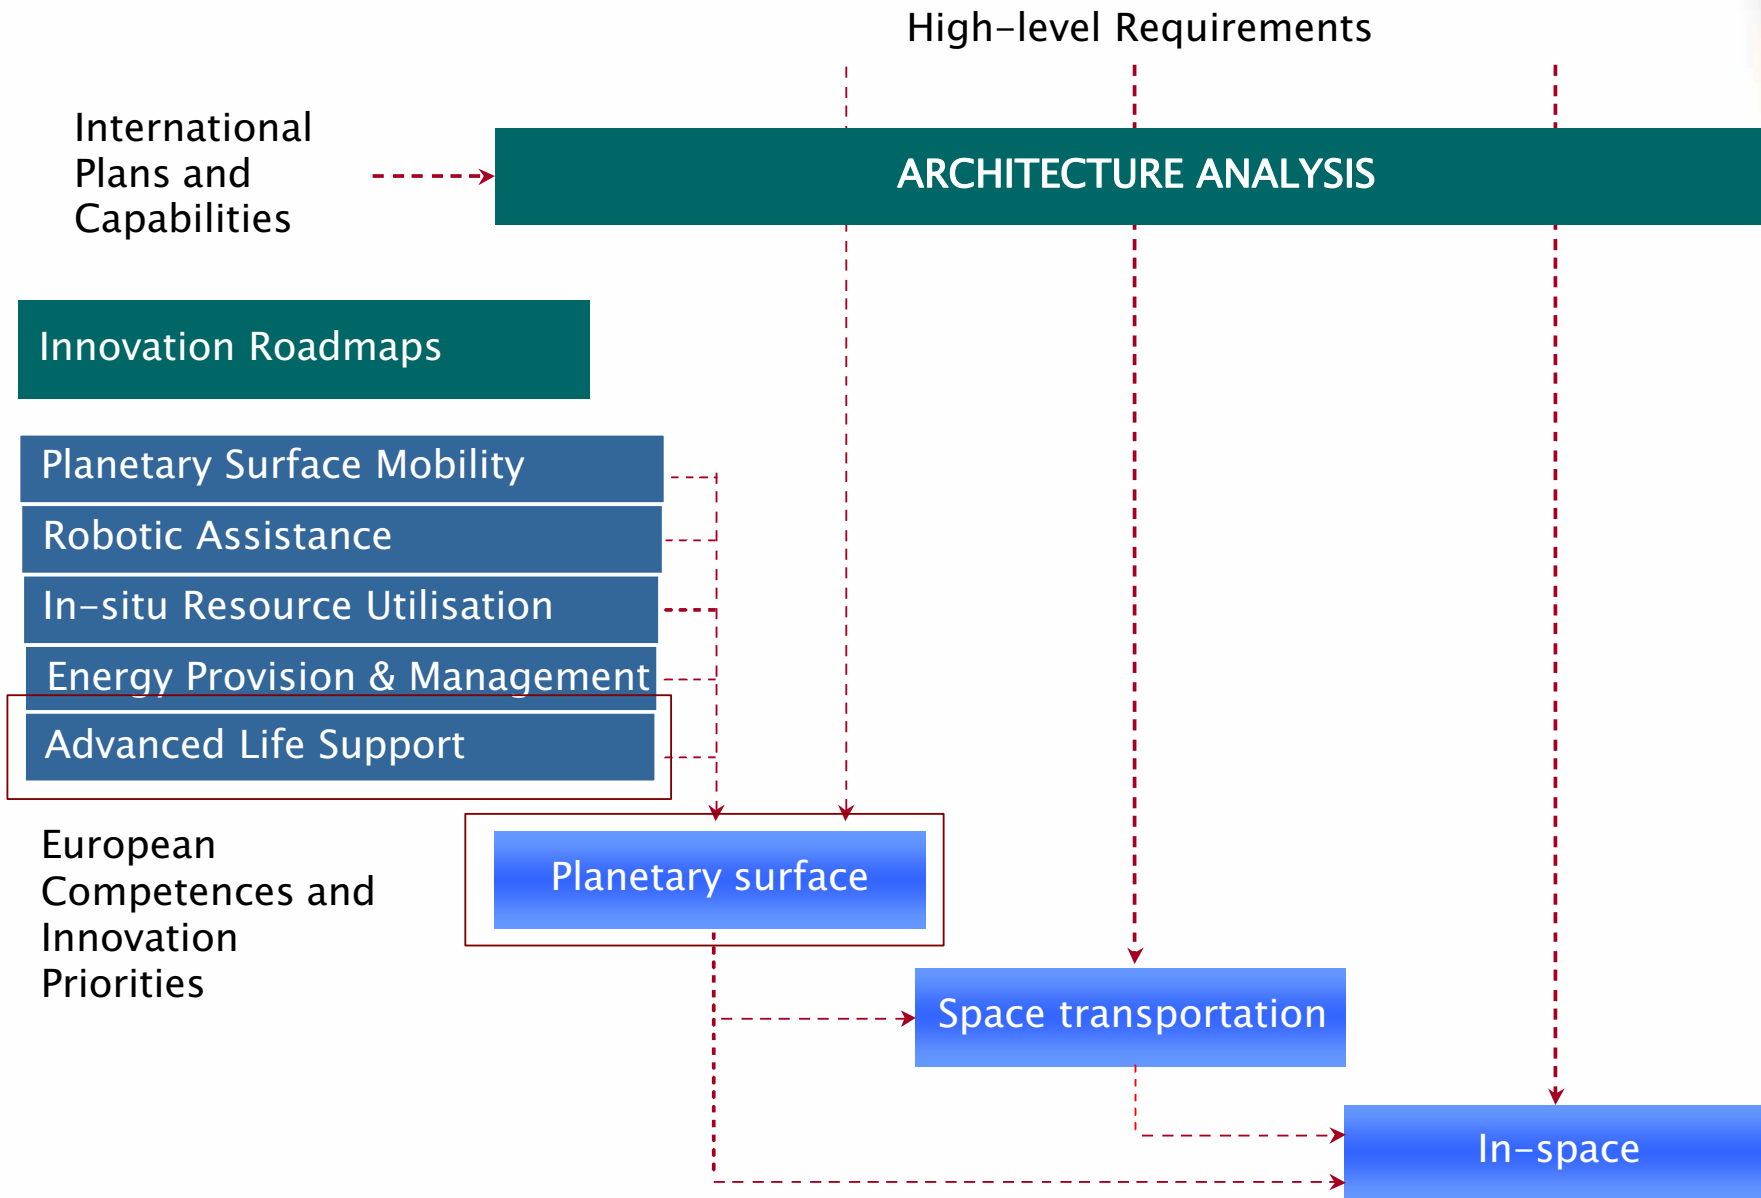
High-level Requirements

International Plans and Capabilities

ARCHITECTURE ANALYSIS

Innovation Roadmaps

Planetary Surface Mobility

Robotic Assistance

In-situ Resource Utilisation

Energy Provision & Management

Advanced Life Support

European Competences and Innovation Priorities

Planetary surface

Space transportation

In-space